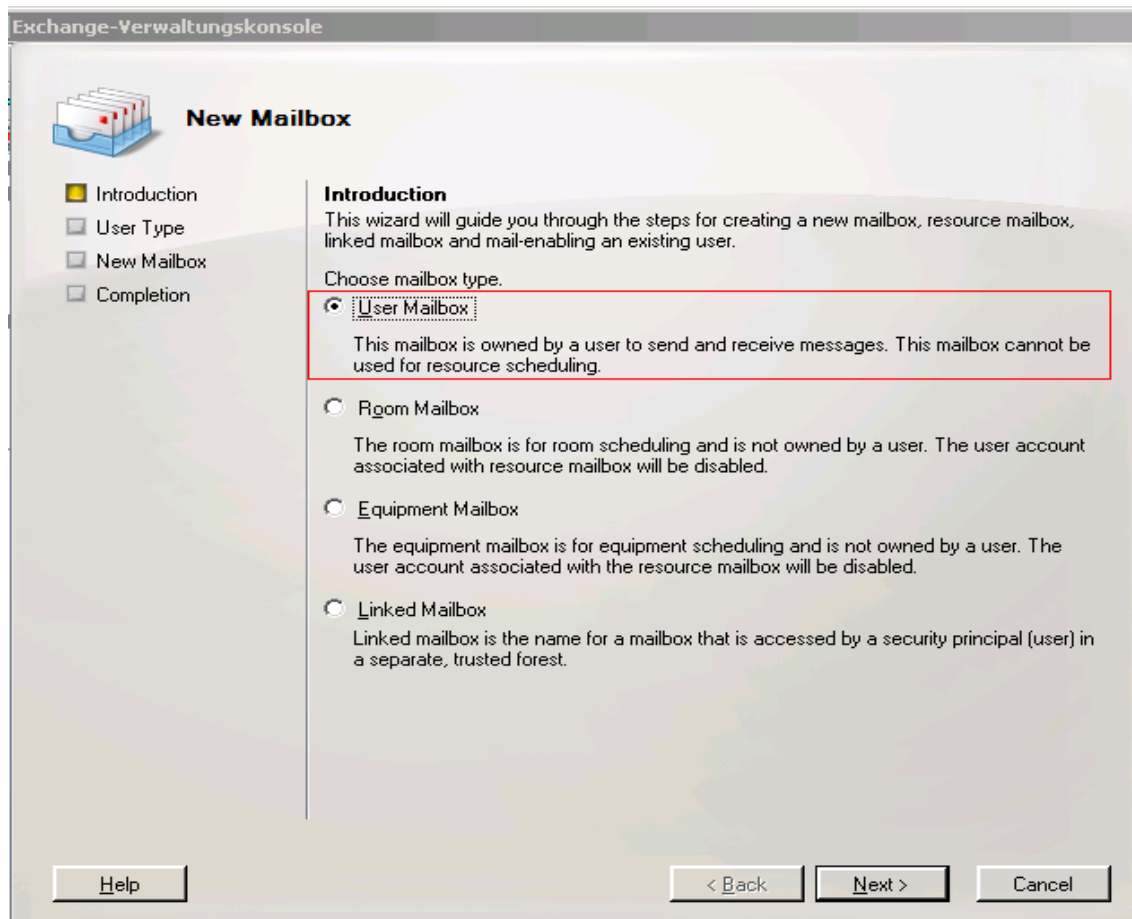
Exchange-Verwaltungskonsole

New Mailbox

Introduction
User Type
New Mailbox
Completion

Introduction
This wizard will guide you through the steps for creating a new mailbox, resource mailbox, linked mailbox and mail-enabling an existing user.

Choose mailbox type.

User Mailbox

This mailbox is owned by a user to send and receive messages. This mailbox cannot be used for resource scheduling.

Room Mailbox

The room mailbox is for room scheduling and is not owned by a user. The user account associated with resource mailbox will be disabled.

Equipment Mailbox

The equipment mailbox is for equipment scheduling and is not owned by a user. The user account associated with the resource mailbox will be disabled.

Linked Mailbox

Linked mailbox is the name for a mailbox that is accessed by a security principal (user) in a separate, trusted forest.

Help

< Back

Next >

Cancel